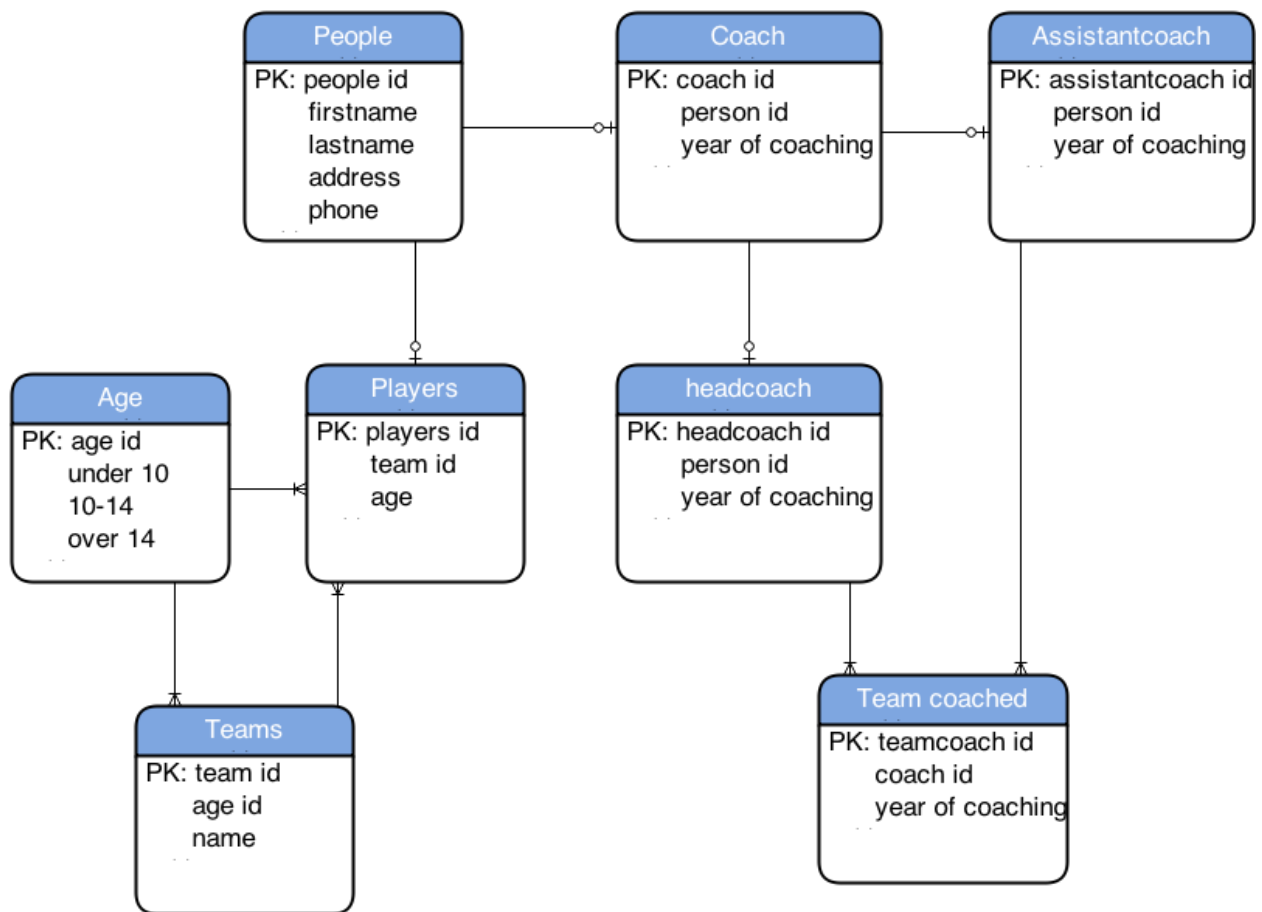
People
PK: people id
firstname
lastname
address
phone

Coach
PK: coach id
person id
year of coaching

Assistantcoach
PK: assistantcoach id
person id
year of coaching

Age
PK: age id
under 10
10-14
over 14

Players
PK: players id
team id
age

headcoach
PK: headcoach id
person id
year of coaching

Teams
PK: team id
age id
name

Team coached
PK: teamcoach id
coach id
year of coaching